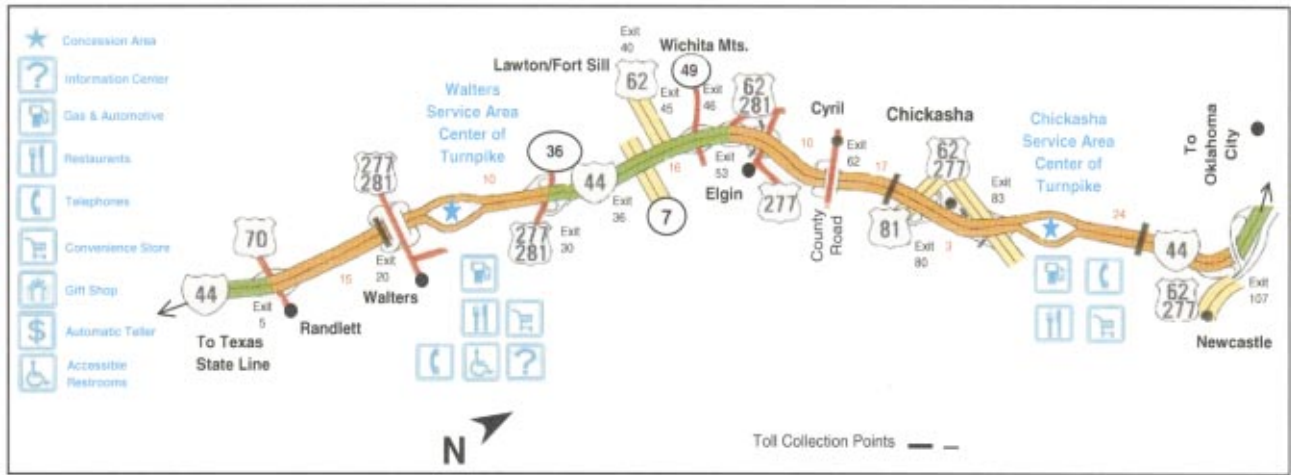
Concession Area
Information Center
Gas & Automotive
Restaurants
Telephones
Convenience Store
Gift Shop
Automatic Teller
Accessible Restrooms

44
To Texas State Line
Exit 5
Randlett
70
15
277
281
Exit 20
Walters
Walters Service Area Center of Turnpike
10
36
277
281
Exit 30
44
Exit 36
Lawton/Fort Sill
Exit 40
62
Exit 45
7
16
Wichita Mts.
49
Exit 46
62
281
Exit 53
Elgin
277
Cyril
10
Exit 62
County Road
17
Chickasha
62
277
81
Exit 80
3
Exit 83
Chickasha Service Area Center of Turnpike
24
44
To Oklahoma City
62
277
Exit 107
Newcastle

N

Toll Collection Points